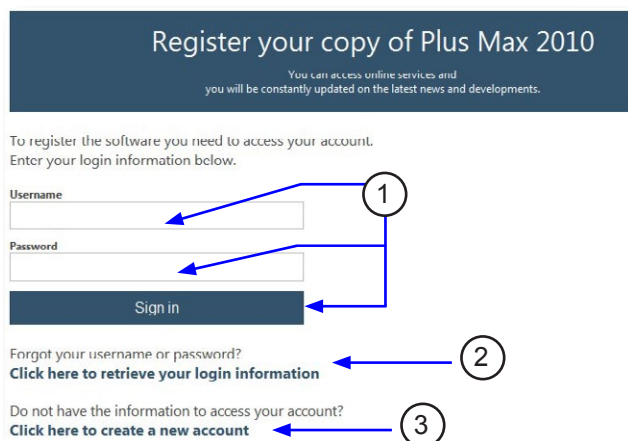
Register your copy of Plus Max 2010

You can access online services and
you will be constantly updated on the latest news and developments.

To register the software you need to access your account.
Enter your login information below.

Username

Password

Sign in

1

Forgot your username or password?
Click here to retrieve your login information

2

Do not have the information to access your account?
Click here to create a new account

3